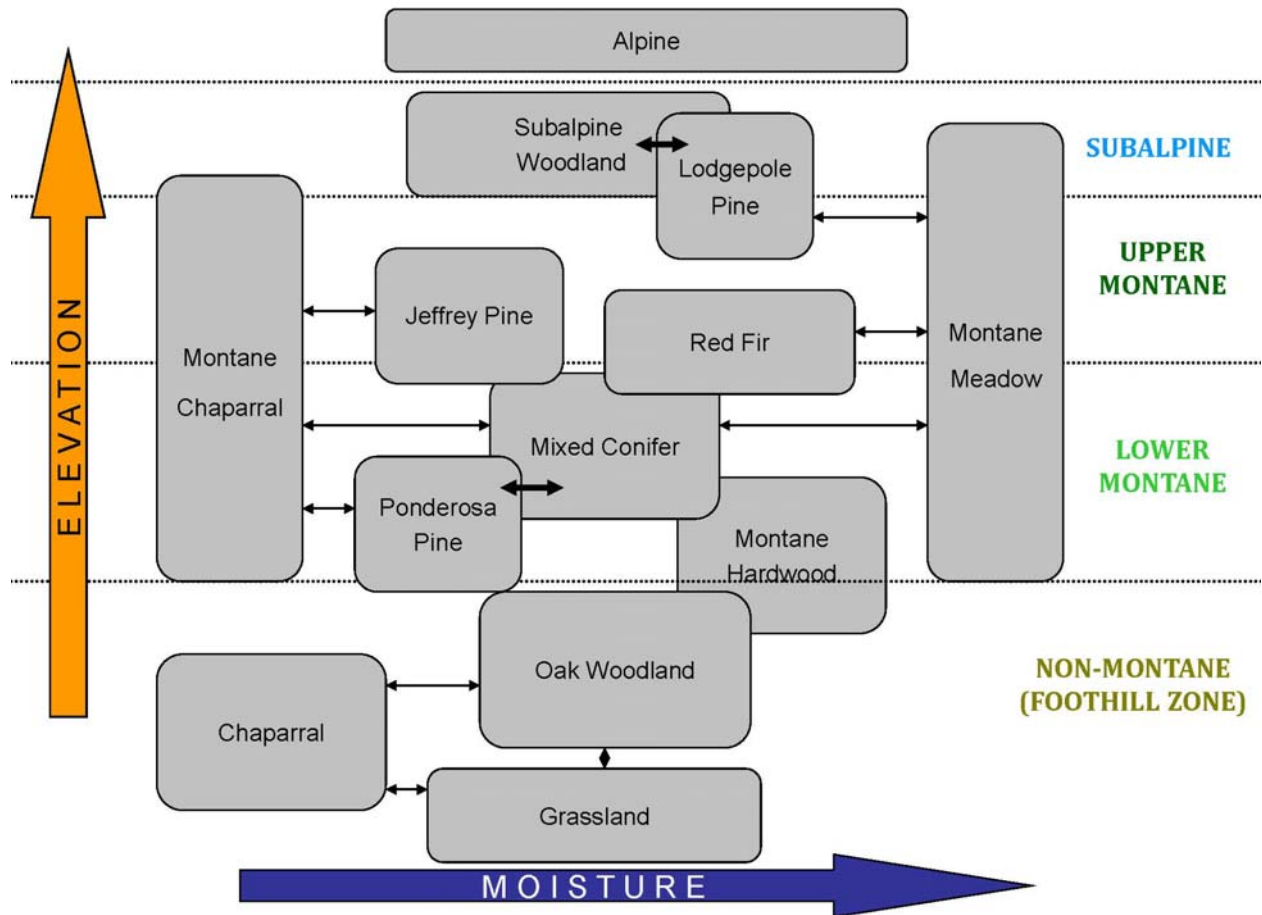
Alpine

ELEVATION

Subalpine Woodland

Lodgepole Pine

SUBALPINE

Montane Chaparral

Jeffrey Pine

Red Fir

Montane Meadow

UPPER MONTANE

Mixed Conifer

Ponderosa Pine

Montane Hardwood

LOWER MONTANE

Chaparral

Oak Woodland

Grassland

NON-MONTANE (FOOTHILL ZONE)

MOISTURE